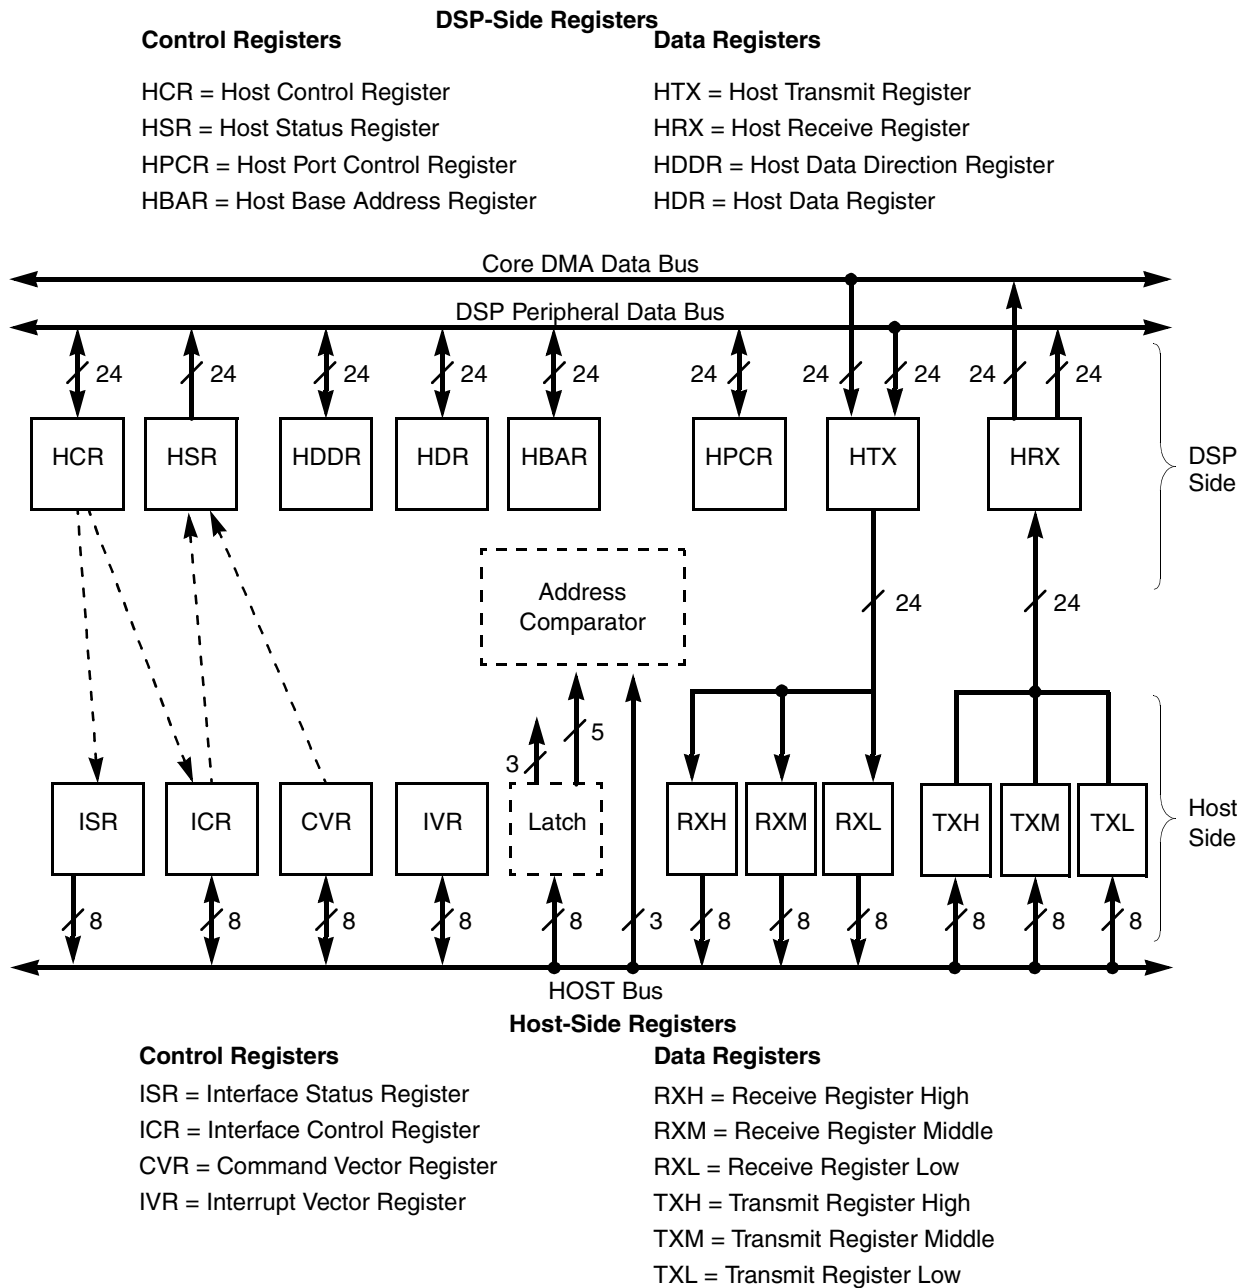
DSP-Side Registers

Control Registers

HCR = Host Control Register
HSR = Host Status Register
HPCR = Host Port Control Register
HBAR = Host Base Address Register

Data Registers

HTX = Host Transmit Register
HRX = Host Receive Register
HDDR = Host Data Direction Register
HDR = Host Data Register

Core DMA Data Bus

DSP Peripheral Data Bus

24 24 24 24 24 24 24 24 24 24

HCR HSR HDDR HDR HBAR HPCR HTX HRX

DSP Side

Address Comparator

24 24

3 5

ISR ICR CVR IVR Latch RXH RXM RXL TXH TXM TXL

Host Side

8 8 8 8 8 3 8 8 8 8 8 8

HOST Bus

Host-Side Registers

Control Registers

ISR = Interface Status Register
ICR = Interface Control Register
CVR = Command Vector Register
IVR = Interrupt Vector Register

Data Registers

RXH = Receive Register High
RXM = Receive Register Middle
RXL = Receive Register Low
TXH = Transmit Register High
TXM = Transmit Register Middle
TXL = Transmit Register Low